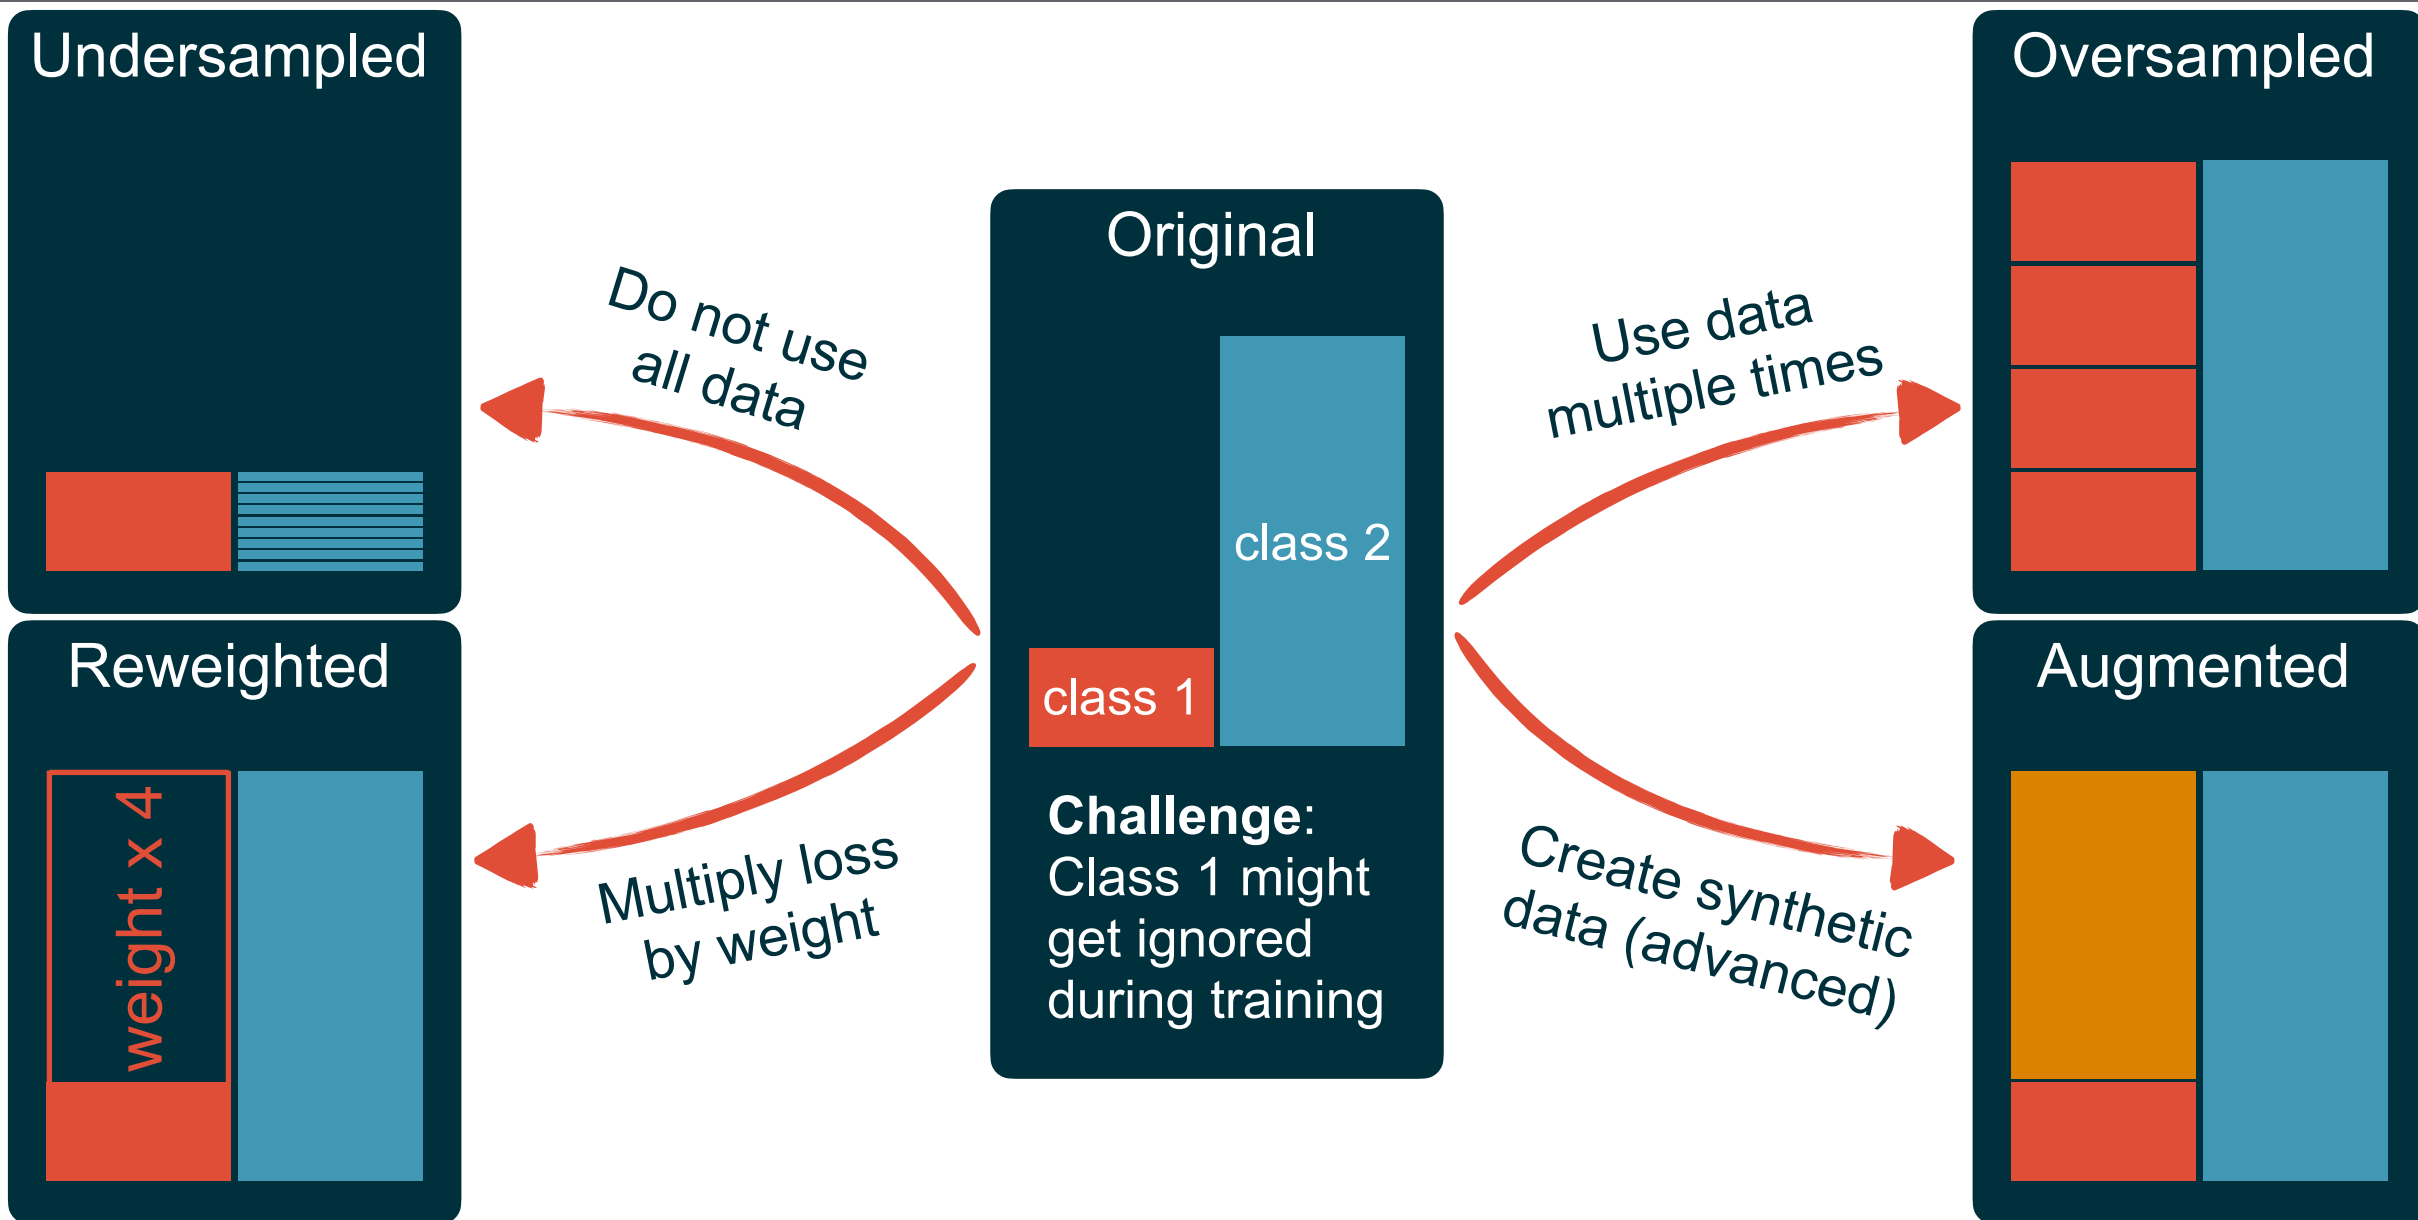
Undersampled

Do not use all data

Original

class 2

class 1

Challenge: Class 1 might get ignored during training

Use data multiple times

Oversampled

Reweighted

weight x 4

Multiply loss by weight

Create synthetic data (advanced)

Augmented